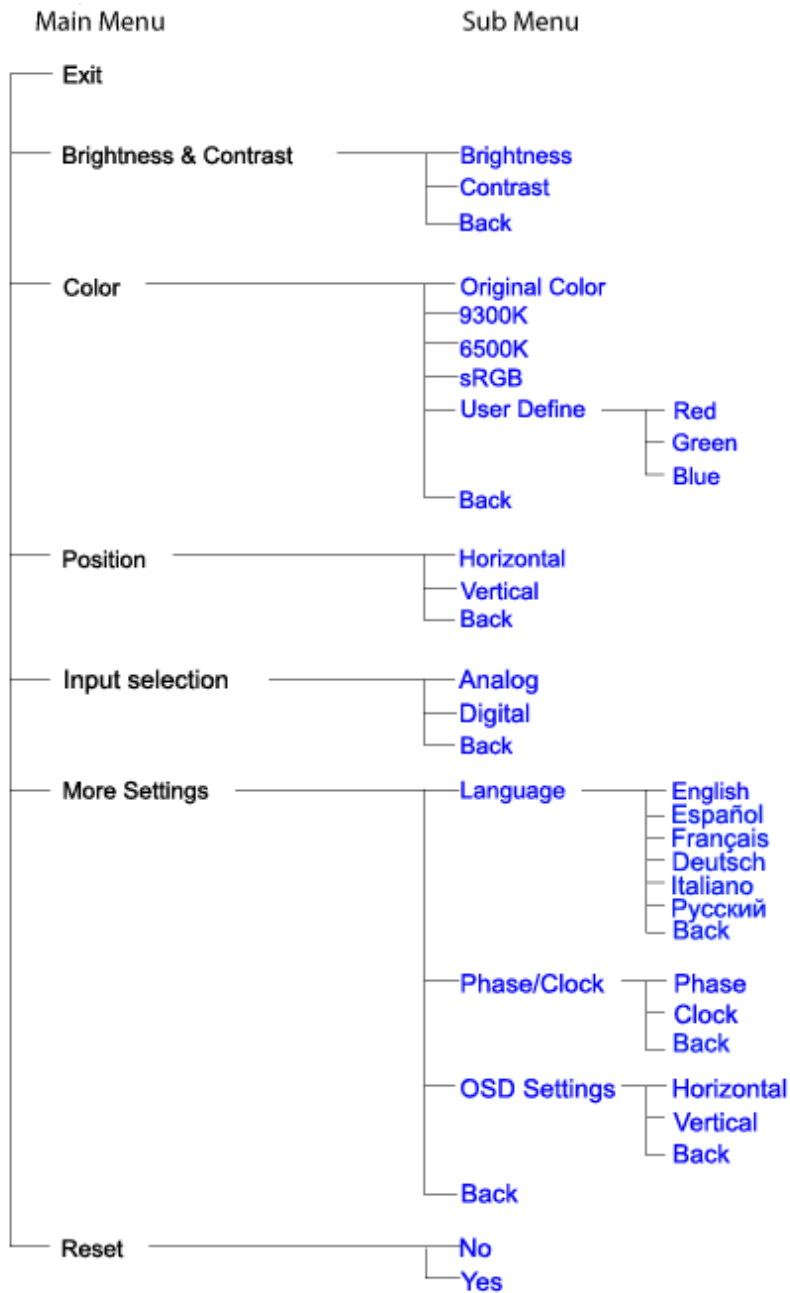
Main Menu

Sub Menu

Exit

Brightness & Contrast

Brightness
Contrast
Back

Color

Original Color
9300K
6500K
sRGB
User Define

Red
Green
Blue

Back

Position

Horizontal
Vertical
Back

Input selection

Analog
Digital
Back

More Settings

Language

English
Español
Français
Deutsch
Italiano
Русский
Back

Phase/Clock

Phase
Clock
Back

OSD Settings

Horizontal
Vertical
Back

Back

Reset

No
Yes